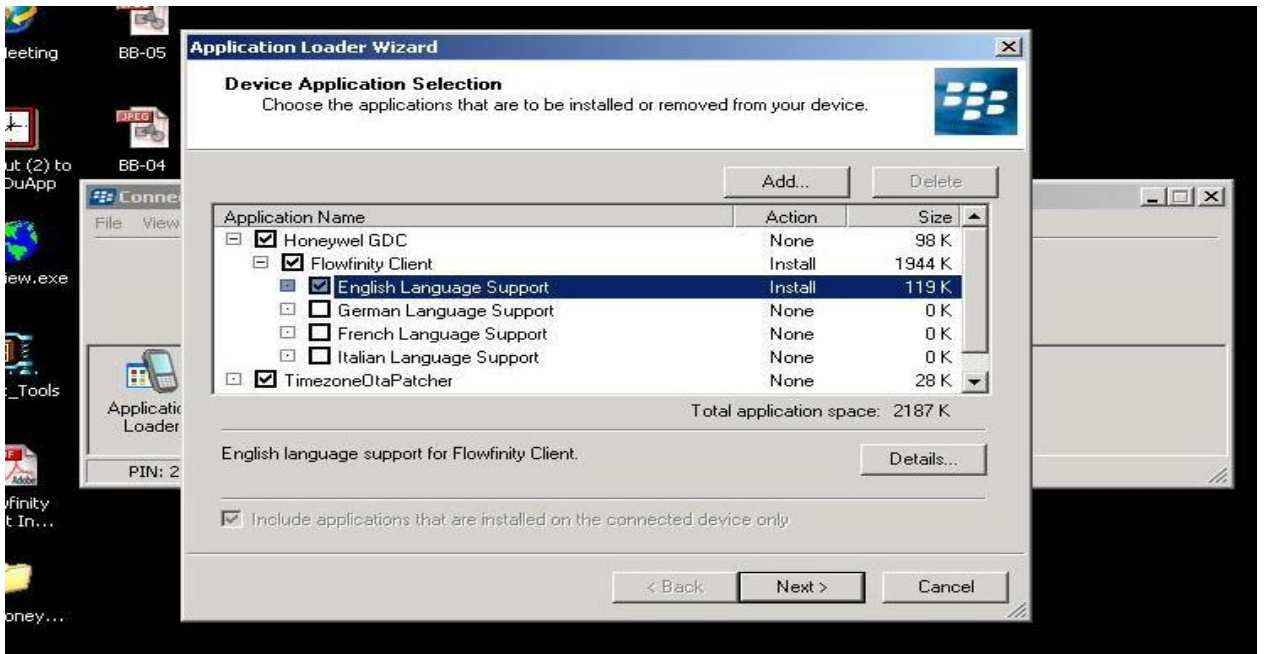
leeting
BB-05
ut (2) to
DuApp
BB-04
iew.exe
_Tools
finity
t In...
oney...

Conne
File View
Application
Loader
PIN: 2

Application Loader Wizard

Device Application Selection
Choose the applications that are to be installed or removed from your device.

Add...
Delete

| Application Name | Action | Size |
|---|---|---|
| Honeywel GDC | None | 98 K |
| Flowfinity Client | Install | 1944 K |
| English Language Support | Install | 119 K |
| German Language Support | None | 0 K |
| French Language Support | None | 0 K |
| Italian Language Support | None | 0 K |
| TimezoneOtaPatcher | None | 28 K |

Total application space: 2187 K

English language support for Flowfinity Client.

Details...

Include applications that are installed on the connected device only

< Back
Next >
Cancel